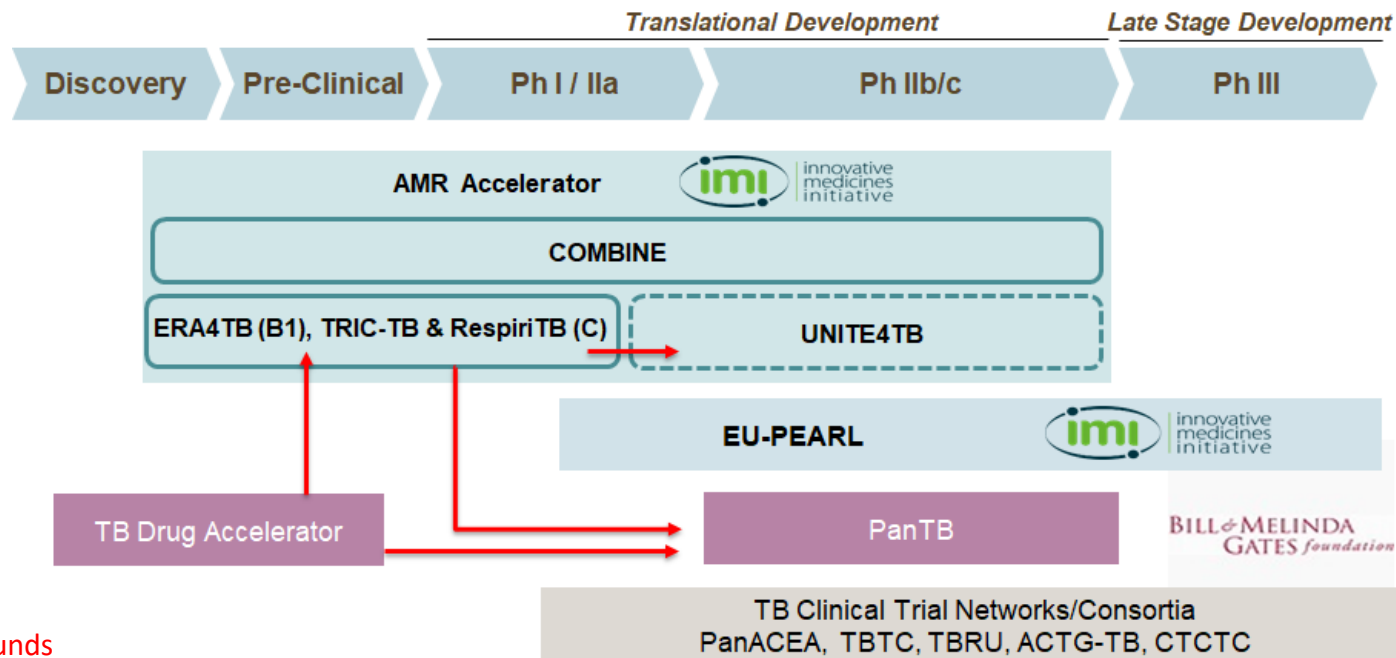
Translational Development

Late Stage Development

Discovery

Pre-Clinical

Ph I / IIa

Ph IIb/c

Ph III

AMR Accelerator

imi innovative medicines initiative

COMBINE

ERA4TB (B1), TRIC-TB & RespiriTB (C)

UNITE4TB

EU-PEARL

imi innovative medicines initiative

TB Drug Accelerator

PanTB

BILL & MELINDA GATES foundation

TB Clinical Trial Networks/Consortia
PanACEA, TBTC, TBRU, ACTG-TB, CTCTC

unds